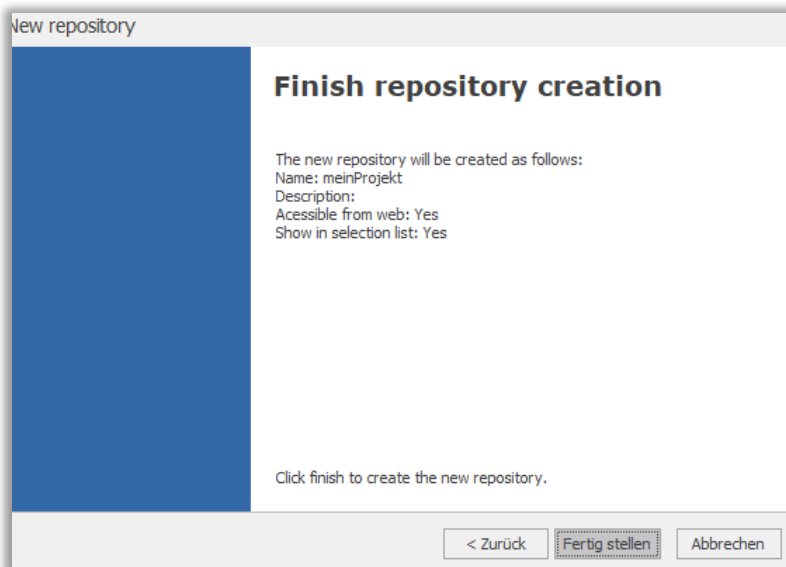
New repository

Finish repository creation

The new repository will be created as follows:
Name: meinProjekt
Description:
Acessible from web: Yes
Show in selection list: Yes

Click finish to create the new repository.

< Zurück
Fertig stellen
Abbrechen